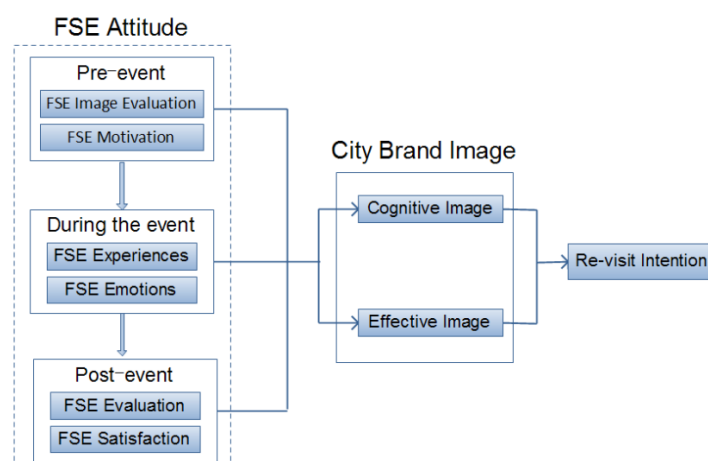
FSE Attitude

Pre-event
FSE Image Evaluation
FSE Motivation

During the event
FSE Experiences
FSE Emotions

Post-event
FSE Evaluation
FSE Satisfaction

City Brand Image
Cognitive Image
Effective Image

Re-visit Intention